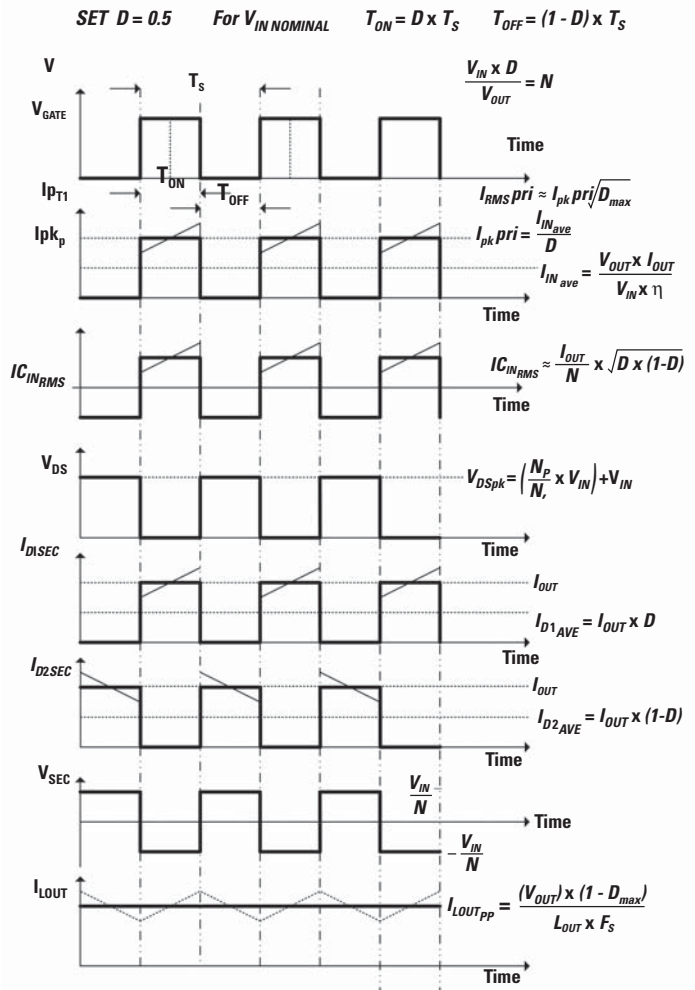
SET $D = 0.5$ For $V_{IN\,NOMINAL}$ $T_{ON} = D \times T_S$ $T_{OFF} = (1 - D) \times T_S$

V

$T_S$

$\frac{V_{IN} \times D}{V_{OUT}} = N$

$V_{GATE}$

Time

$T_{ON}$

$T_{OFF}$

$Ip_{T1}$

$I_{RMS}\,pri \approx I_{pk}\,pri\sqrt{D_{max}}$

$Ipk_p$

$I_{pk}\,pri = \frac{I_{IN_{ave}}}{D}$

$I_{IN\,ave} = \frac{V_{OUT} \times I_{OUT}}{V_{IN} \times \eta}$

Time

$IC_{IN_{RMS}}$

$IC_{IN_{RMS}} \approx \frac{I_{OUT}}{N} \times \sqrt{D \times (1-D)}$

Time

$V_{DS}$

$V_{DSpk} = \left(\frac{N_P}{N_s} \times V_{IN}\right) + V_{IN}$

Time

$I_{D1SEC}$

$I_{OUT}$

$I_{D1_{AVE}} = I_{OUT} \times D$

Time

$I_{D2SEC}$

$I_{OUT}$

$I_{D2_{AVE}} = I_{OUT} \times (1-D)$

Time

$V_{SEC}$

$\frac{V_{IN}}{N}$

Time

$-\frac{V_{IN}}{N}$

$I_{LOUT}$

$I_{LOUT_{PP}} = \frac{(V_{OUT}) \times (1 - D_{max})}{L_{OUT} \times F_S}$

Time